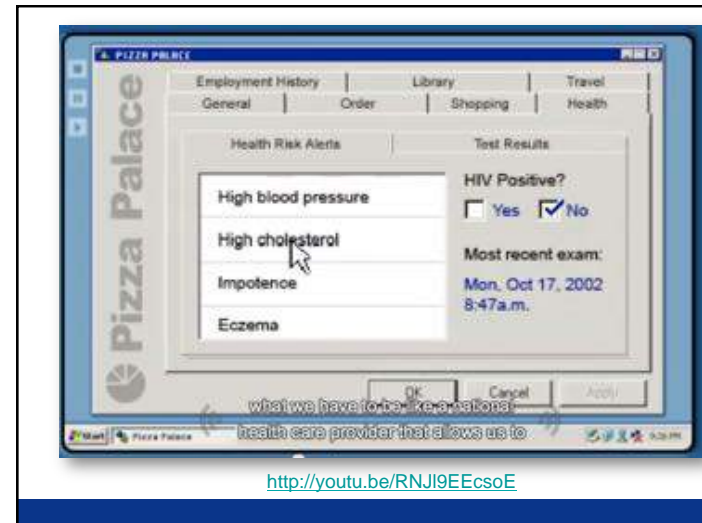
PIZZA PALACE

Pizza Palace

Employment History | Library | Travel
General | Order | Shopping | Health

Health Risk Alerts | Test Results

High blood pressure
High cholesterol
Impotence
Eczema

HIV Positive?
Yes No

Most recent exam:
Mon, Oct 17, 2002
8:47a.m.

OK Cancel Apply

what we have to do like a national
health care provider that allows us to

Start Pizza Palace

http://youtu.be/RNJl9EEcsoE